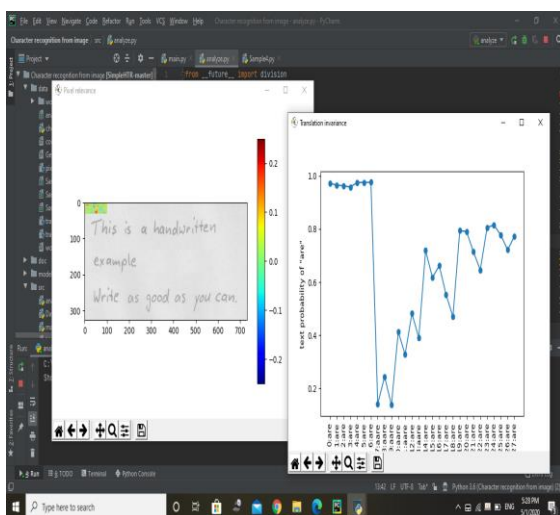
File Edit View Navigate Code Refactor Run Tools VCS Window Help Character recognition from image - analyze.py - PyCharm

Character recognition from image src analyze.py

analyze

Project

main.py analyze.py SampleApi.py

Character recognition from image [SimpleHTR-master]

from __future__ import division

Pixel relevance

0.2

0.1

0.0

−0.1

−0.2

0

100

200

300

0 100 200 300 400 500 600 700

This is a handwritten example

Write as good as you can.

Translation invariance

1.0

0.8

0.6

0.4

0.2

text probability of "are"

0:are 1:are 2:are 3:are 4:are 5:are 6:are 7:are 8:are 9:are 10:are 11:are 12:are 13:are 14:are 15:are 16:are 17:are 18:are 19:are 20:are 21:are 22:are 23:are 24:are 25:are 26:are 27:are

Run

Run TODO Terminal Python Console

Python 3.6 (Character recognition from image)

Type here to search

5:28 PM
5/1/2020